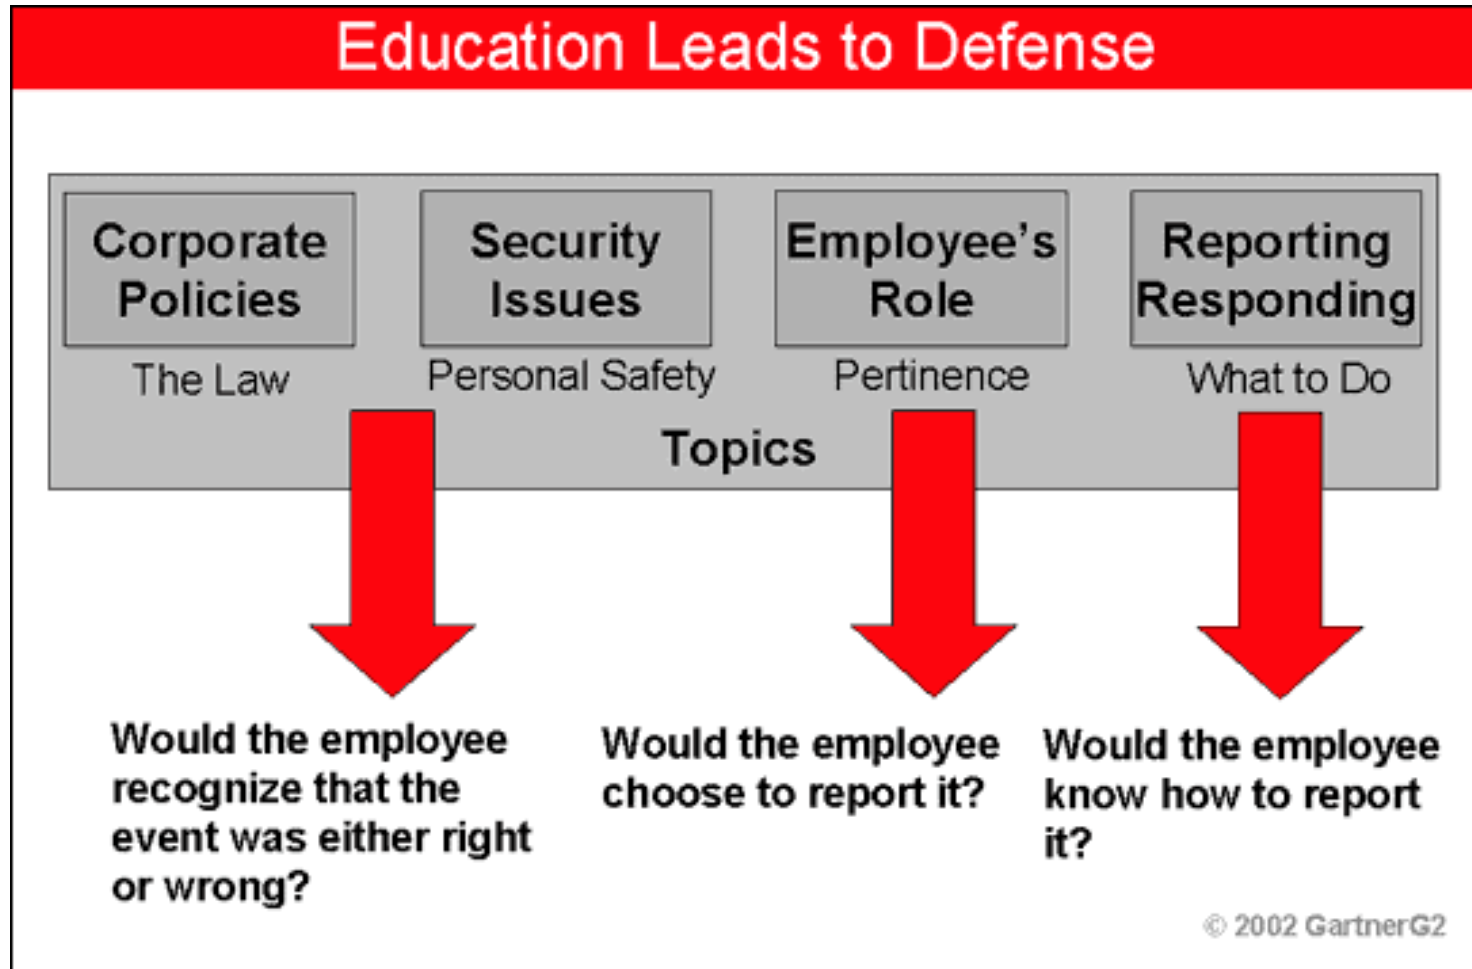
Education Leads to Defense

Corporate Policies

The Law

Security Issues

Personal Safety

Employee's Role

Pertinence

Reporting Responding

What to Do

Topics

Would the employee recognize that the event was either right or wrong?

Would the employee choose to report it?

Would the employee know how to report it?

© 2002 GartnerG2